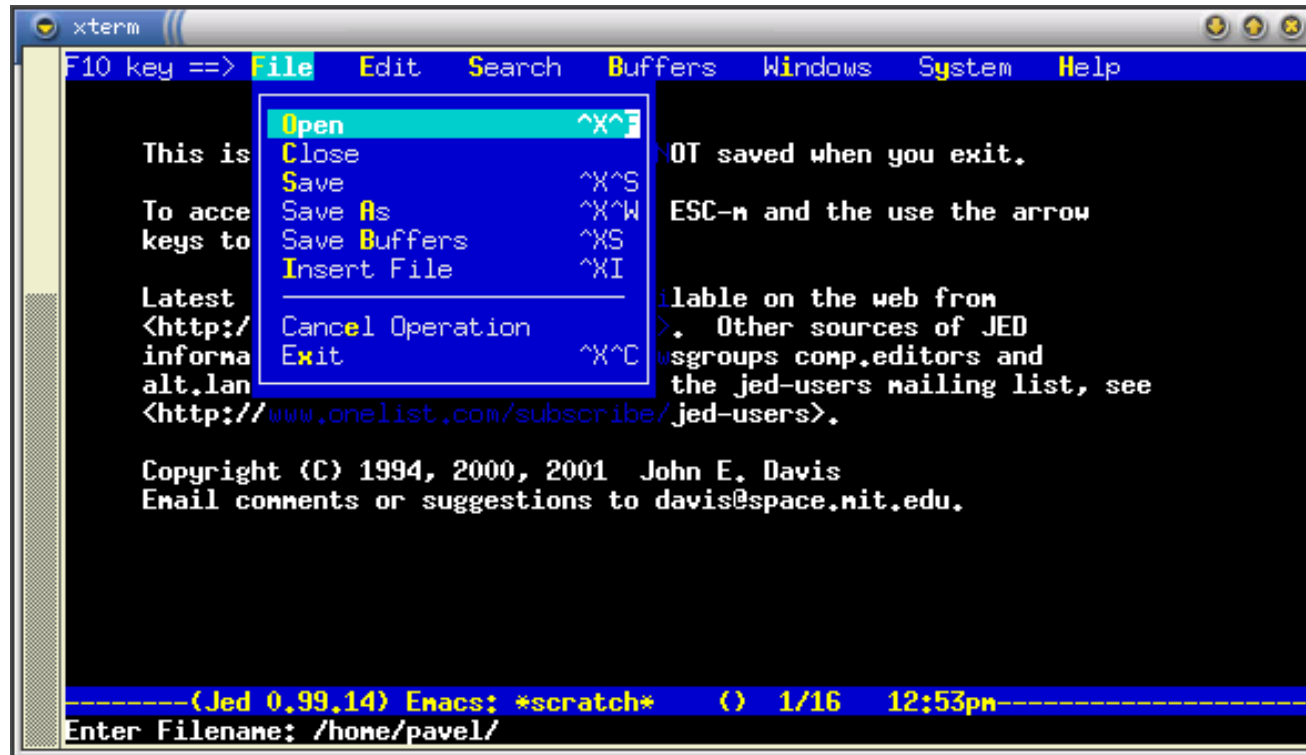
xterm

F10 key ==> File Edit Search Buffers Windows System Help

| | |
|---|---|
| Open | ^X^F |
| Close | |
| Save | ^X^S |
| Save As | ^X^W |
| Save Buffers | ^XS |
| Insert File | ^XI |
| Cancel Operation | |
| Exit | ^X^C |

This is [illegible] OT saved when you exit.

To acce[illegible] ESC-m and the use the arrow keys to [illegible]

Latest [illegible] ilable on the web from <http:/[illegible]>. Other sources of JED informa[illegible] sgroups comp.editors and alt.lan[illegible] the jed-users mailing list, see <http://www.onelist.com/subscribe/jed-users>.

Copyright (C) 1994, 2000, 2001 John E. Davis
Email comments or suggestions to davis@space.mit.edu.

--------(Jed 0.99.14) Emacs: *scratch* () 1/16 12:53pm--------------------
Enter Filename: /home/pavel/